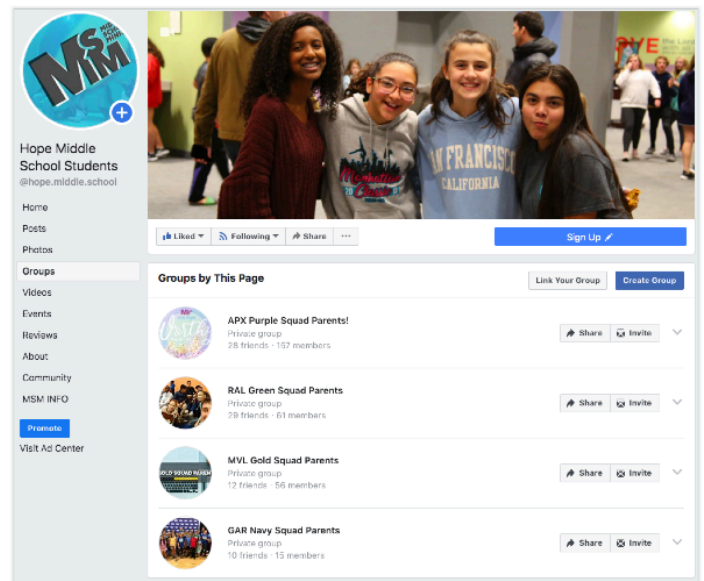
MSM

Hope Middle School Students
@hope.middle.school

Home
Posts
Photos
Groups
Videos
Events
Reviews
About
Community
MSM INFO
Promote
Visit Ad Center

Manhattan Classic

SAN FRANCISCO CALIFORNIA

Liked
Following
Share
...
Sign Up

Groups by This Page
Link Your Group
Create Group

APX Purple Squad Parents!
Private group
28 friends · 157 members
Share
Invite

RAL Green Squad Parents
Private group
29 friends · 61 members
Share
Invite

MVL Gold Squad Parents
Private group
12 friends · 56 members
Share
Invite

GAR Navy Squad Parents
Private group
10 friends · 15 members
Share
Invite